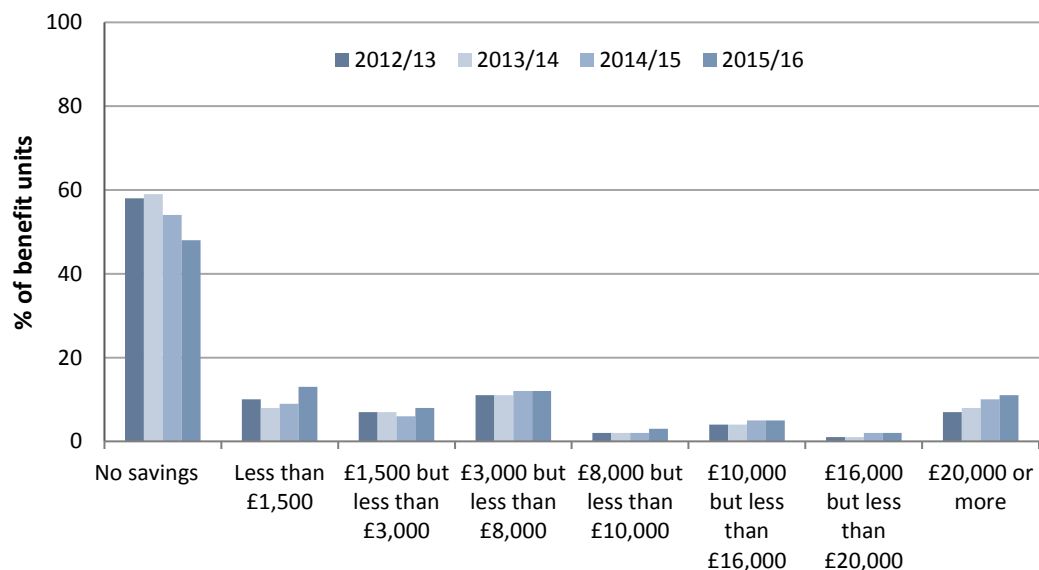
100
80
60
40
20
0

% of benefit units

2012/13 2013/14 2014/15 2015/16

No savings
Less than £1,500
£1,500 but less than £3,000
£3,000 but less than £8,000
£8,000 but less than £10,000
£10,000 but less than £16,000
£16,000 but less than £20,000
£20,000 or more